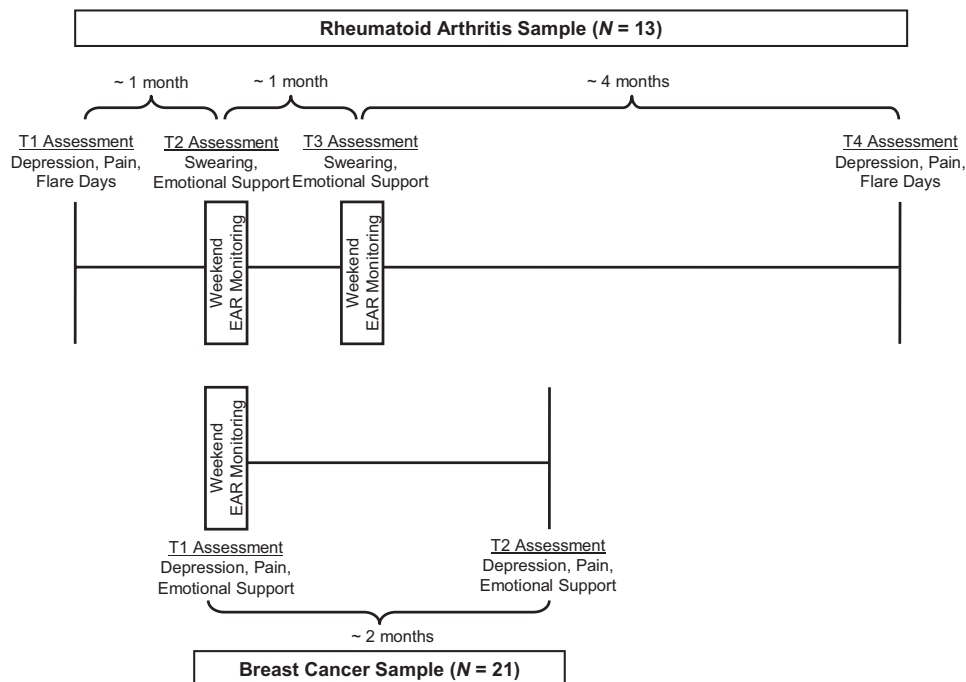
**Rheumatoid Arthritis Sample (*N* = 13)**

~ 1 month

~ 1 month

~ 4 months

T1 Assessment
Depression, Pain, Flare Days

T2 Assessment
Swearing, Emotional Support

T3 Assessment
Swearing, Emotional Support

T4 Assessment
Depression, Pain, Flare Days

Weekend EAR Monitoring

Weekend EAR Monitoring

Weekend EAR Monitoring

T1 Assessment
Depression, Pain, Emotional Support

T2 Assessment
Depression, Pain, Emotional Support

~ 2 months

**Breast Cancer Sample (*N* = 21)**